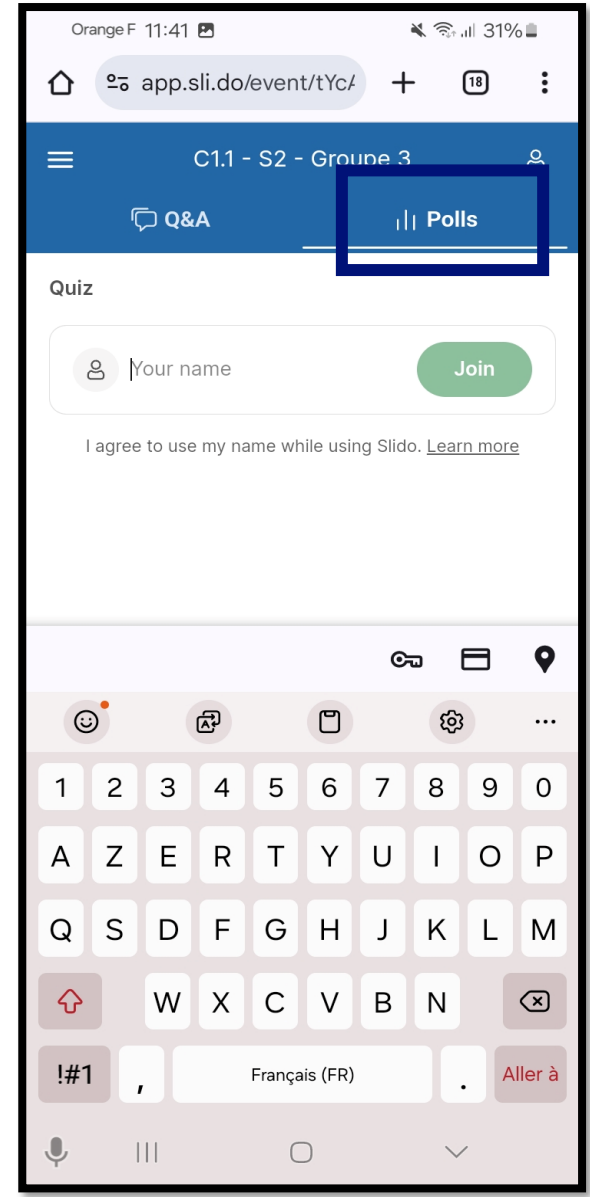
Orange F 11:41 31%

app.sli.do/event/tYcA

18

C1.1 - S2 - Groupe 3

Q&A

Polls

Quiz

Your name

Join

I agree to use my name while using Slido. Learn more

1 2 3 4 5 6 7 8 9 0

A Z E R T Y U I O P

Q S D F G H J K L M

W X C V B N

!#1

,

Français (FR)

.

Aller à